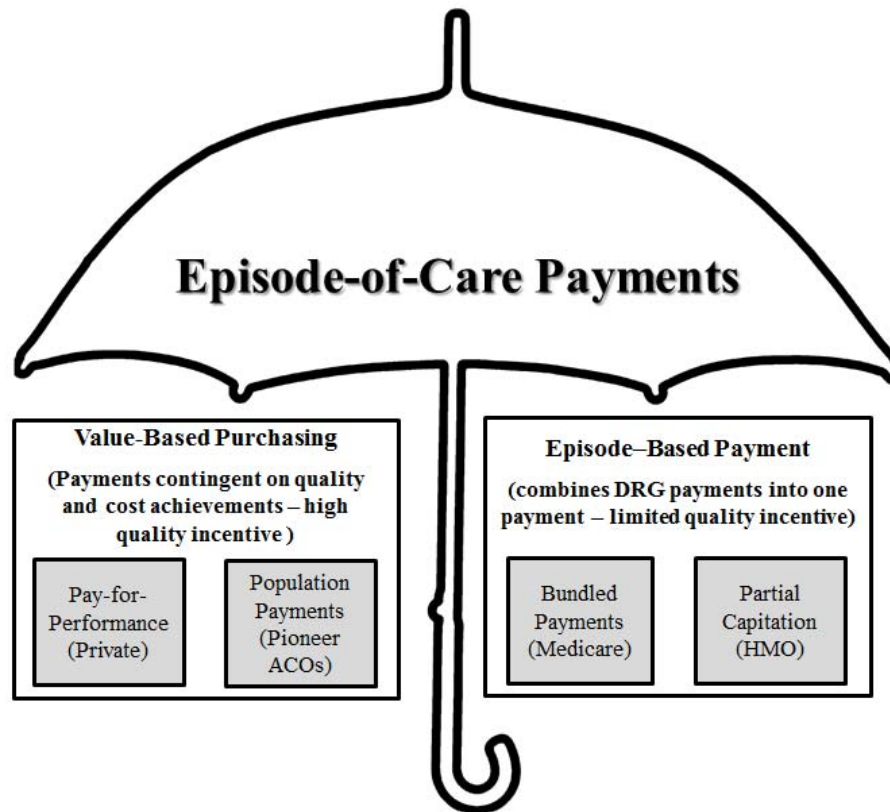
Episode-of-Care Payments

Value-Based Purchasing

(Payments contingent on quality and cost achievements – high quality incentive )

Pay-for-Performance (Private)

Population Payments (Pioneer ACOs)

Episode–Based Payment

(combines DRG payments into one payment – limited quality incentive)

Bundled Payments (Medicare)

Partial Capitation (HMO)